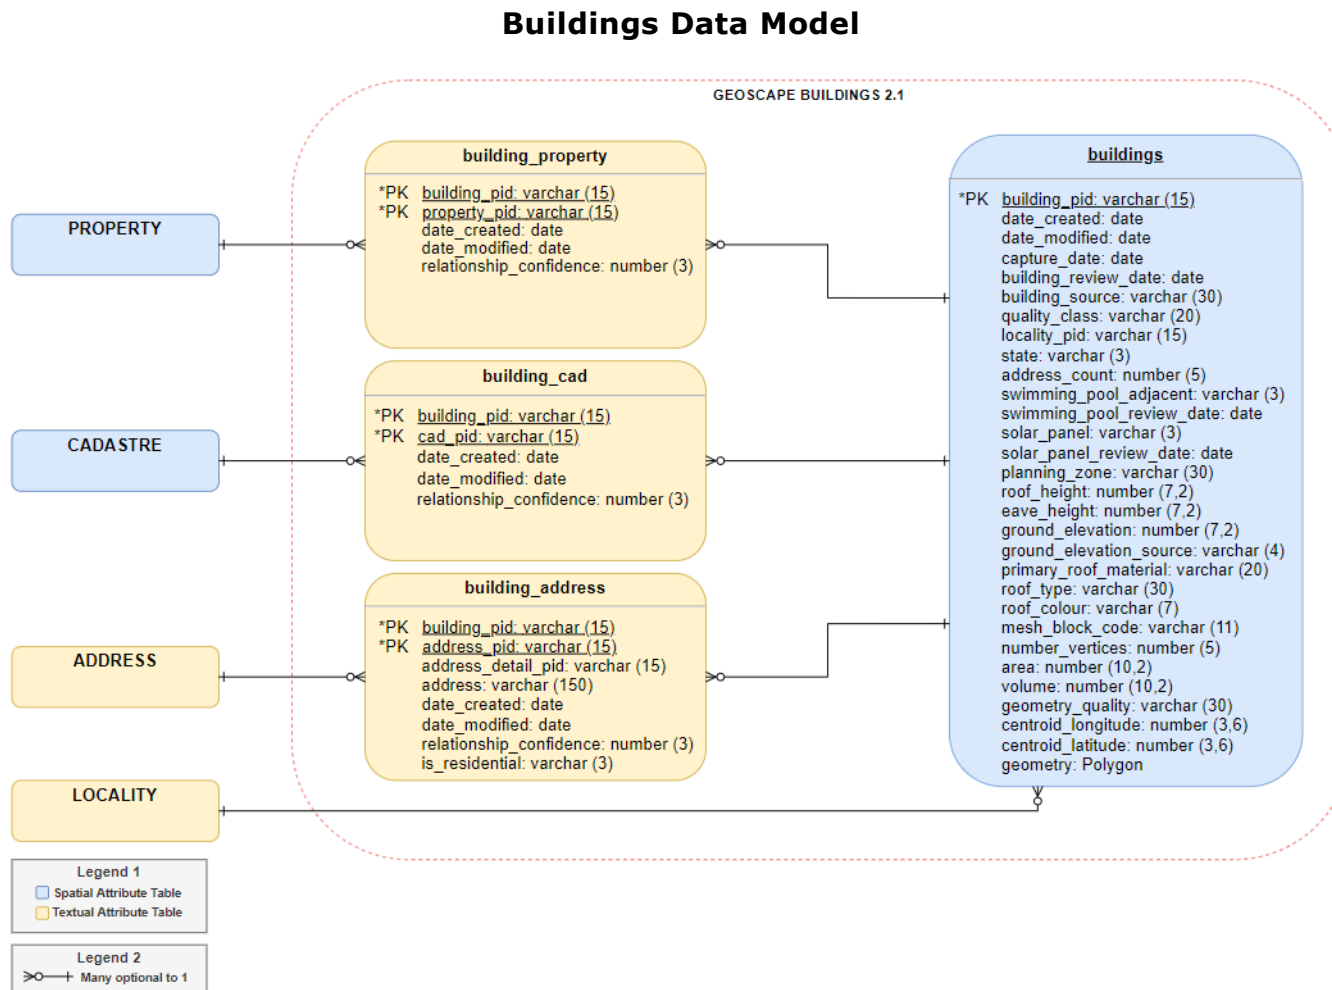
Buildings Data Model

GEOSCAPE BUILDINGS 2.1

PROPERTY

CADASTRE

ADDRESS

LOCALITY

building_property

*PK building_pid: varchar (15)
*PK property_pid: varchar (15)
date_created: date
date_modified: date
relationship_confidence: number (3)

building_cad

*PK building_pid: varchar (15)
*PK cad_pid: varchar (15)
date_created: date
date_modified: date
relationship_confidence: number (3)

building_address

*PK building_pid: varchar (15)
*PK address_pid: varchar (15)
address_detail_pid: varchar (15)
address: varchar (150)
date_created: date
date_modified: date
relationship_confidence: number (3)
is_residential: varchar (3)

buildings

*PK building_pid: varchar (15)
date_created: date
date_modified: date
capture_date: date
building_review_date: date
building_source: varchar (30)
quality_class: varchar (20)
locality_pid: varchar (15)
state: varchar (3)
address_count: number (5)
swimming_pool_adjacent: varchar (3)
swimming_pool_review_date: date
solar_panel: varchar (3)
solar_panel_review_date: date
planning_zone: varchar (30)
roof_height: number (7,2)
eave_height: number (7,2)
ground_elevation: number (7,2)
ground_elevation_source: varchar (4)
primary_roof_material: varchar (20)
roof_type: varchar (30)
roof_colour: varchar (7)
mesh_block_code: varchar (11)
number_vertices: number (5)
area: number (10,2)
volume: number (10,2)
geometry_quality: varchar (30)
centroid_longitude: number (3,6)
centroid_latitude: number (3,6)
geometry: Polygon

Legend 1
Spatial Attribute Table
Textual Attribute Table

Legend 2
Many optional to 1